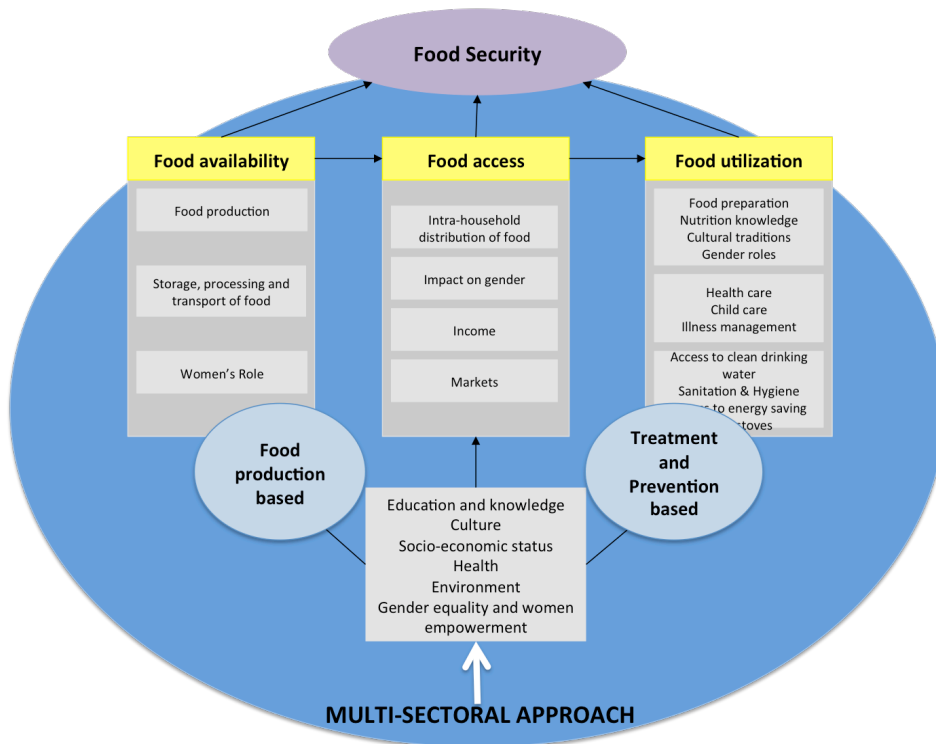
Food Security

Food availability

Food production

Storage, processing and transport of food

Women's Role

Food access

Intra-household distribution of food

Impact on gender

Income

Markets

Food utilization

Food preparation
Nutrition knowledge
Cultural traditions
Gender roles

Health care
Child care
Illness management

Access to clean drinking water
Sanitation & Hygiene
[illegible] to energy saving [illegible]toves

Food production based

Treatment and Prevention based

Education and knowledge
Culture
Socio-economic status
Health
Environment
Gender equality and women empowerment

MULTI-SECTORAL APPROACH